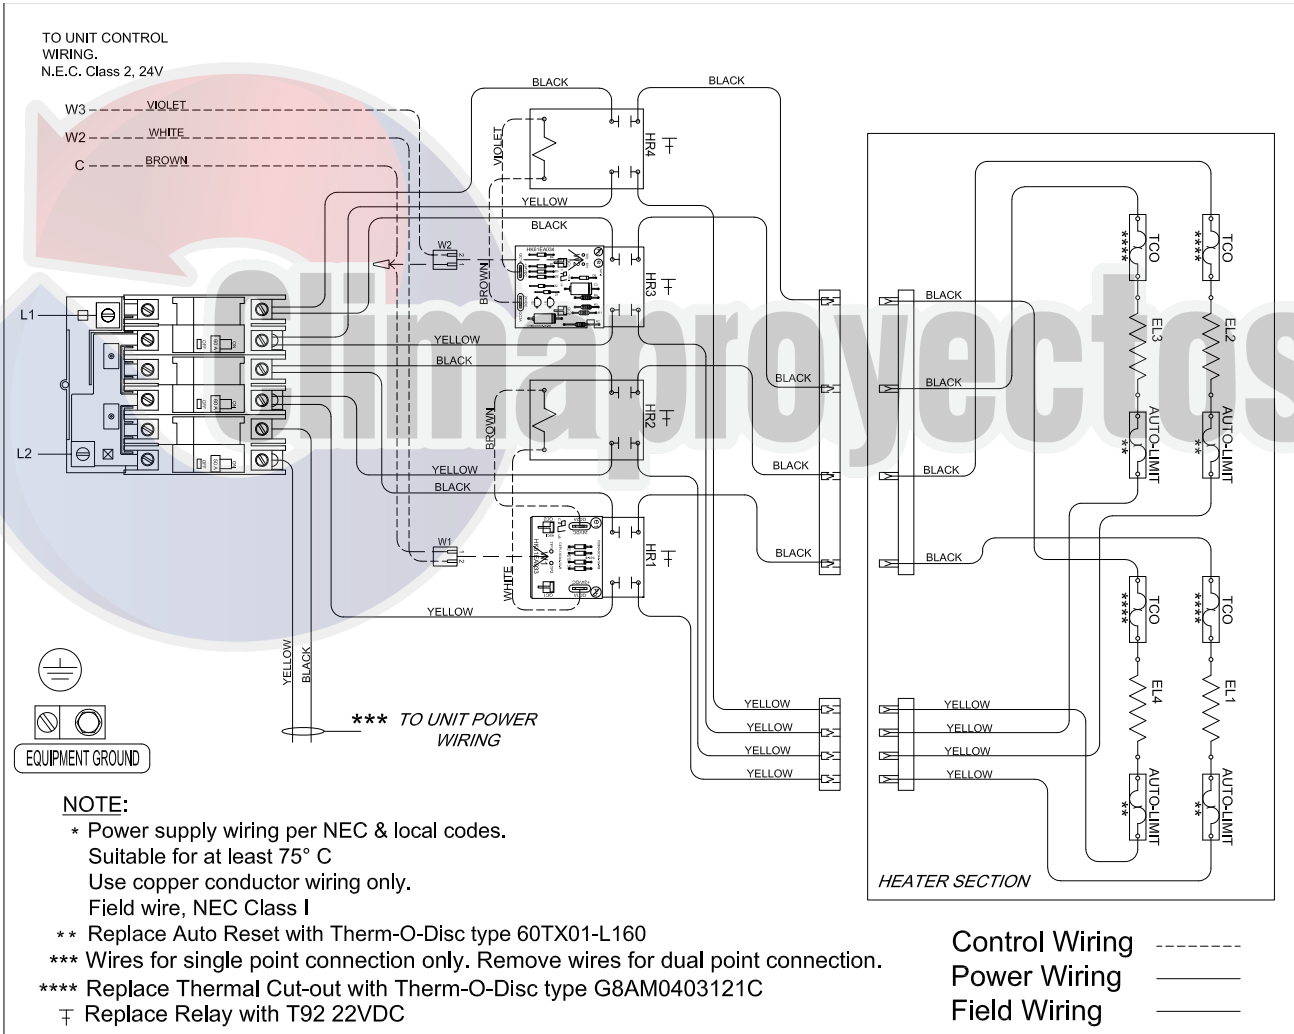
TO UNIT CONTROL WIRING.
N.E.C. Class 2, 24V

W3 VIOLET
W2 WHITE
C BROWN

L1
L2

BLACK
BLACK
VIOLET
HR4
YELLOW
BLACK
W2
BROWN
HR3
YELLOW
BLACK
BROWN
HR2
YELLOW
BLACK
W1
WHITE
HR1
YELLOW
BLACK
BLACK
BLACK
YELLOW
YELLOW
YELLOW
YELLOW

YELLOW
BLACK

*** TO UNIT POWER WIRING

EQUIPMENT GROUND

BLACK
BLACK
BLACK
BLACK
YELLOW
YELLOW
YELLOW
YELLOW

TCO ****
EL3
AUTO-LIMIT **
TCO ****
EL2
AUTO-LIMIT **
TCO ****
EL4
AUTO-LIMIT **
TCO ****
EL1
AUTO-LIMIT **

HEATER SECTION

Climaproyectos

NOTE:
* Power supply wiring per NEC & local codes.
Suitable for at least 75° C
Use copper conductor wiring only.
Field wire, NEC Class I
** Replace Auto Reset with Therm-O-Disc type 60TX01-L160
*** Wires for single point connection only. Remove wires for dual point connection.
**** Replace Thermal Cut-out with Therm-O-Disc type G8AM0403121C
Replace Relay with T92 22VDC

Control Wiring
Power Wiring
Field Wiring